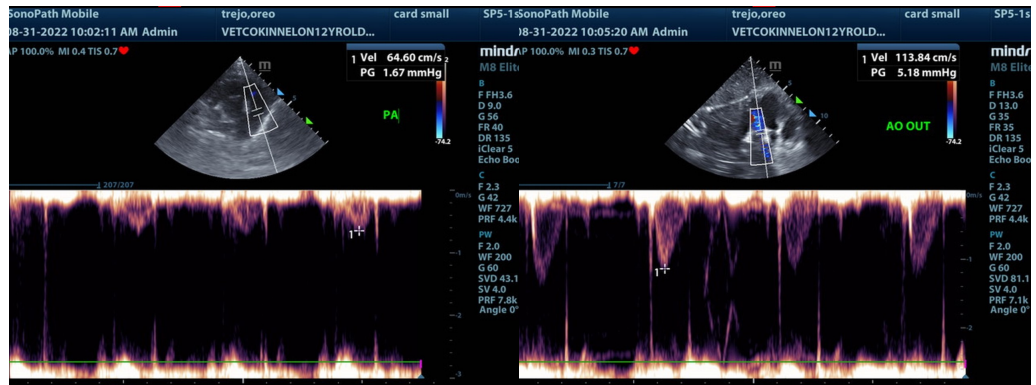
SonoPath Mobile
08-31-2022 10:02:11 AM Admin
trejo,oreo
VETCOKINNELON12YROLD...
card small
SP5-1s
AP 100.0% MI 0.4 TIS 0.7

1 Vel 64.60 cm/s
PG 1.67 mmHg

mindray
M8 Elite
B
F FH3.6
D 9.0
G 56
FR 40
DR 135
iClear 5
Echo Boo
C
F 2.3
G 42
WF 727
PRF 4.4k
PW
F 2.0
WF 200
G 60
SVD 43.1
SV 4.0
PRF 7.8k
Angle 0°

PA
-74.2
207/207
1
0m/s
-1
-2
-3

SonoPath Mobile
08-31-2022 10:05:20 AM Admin
trejo,oreo
VETCOKINNELON12YROLD...
card small
SP5-1s
AP 100.0% MI 0.3 TIS 0.7

1 Vel 113.84 cm/s
PG 5.18 mmHg

mindray
M8 Elite
B
F FH3.6
D 13.0
G 35
FR 35
DR 135
iClear 5
Echo Boo
C
F 2.3
G 42
WF 727
PRF 4.4k
PW
F 2.0
WF 200
G 60
SVD 81.1
SV 4.0
PRF 7.1k
Angle 0°

AO OUT
-74.2
7/7
1
0m/s
-1
-2
-3